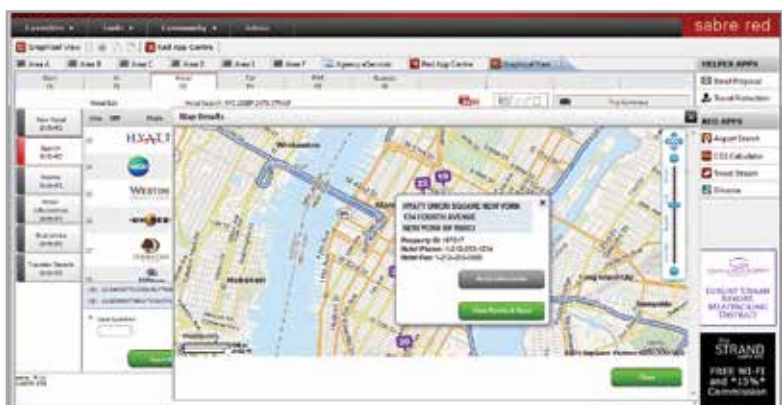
sabre red

Graphical View | Red App Centre

Area A | Area B | Area C | Area D | Area E | Area F | Agency eServices | Red App Centre | Graphical View

HELPER APPS

Email Proposal

Travel Protection

RED APPS

Airport Search

CO2 Calculator

Travel Stream

Distance

Map Results

HYATT

WESTIN

HYATT UNION SQUARE NEW YORK
134 FOURTH AVENUE
NEW YORK NY 10003

Property ID: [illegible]
Hotel Phone: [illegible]
Hotel Fax: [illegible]

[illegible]

View Rooms & Rates

Hoboken

Long Island City

Close

EUROSTAR REGENT RESORT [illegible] DISTRICT

THE STRAND

FREE WI-FI and *15%* Commission